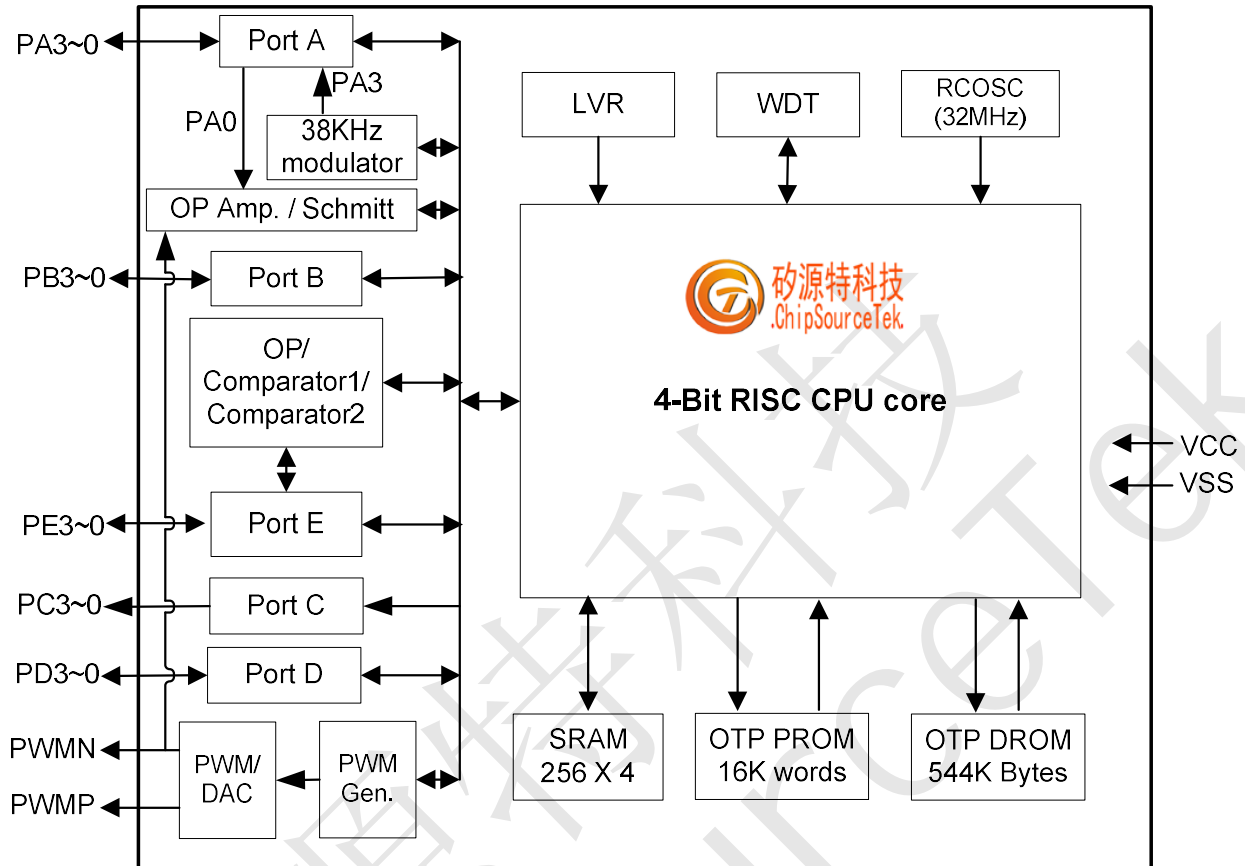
PA3~0
Port A
PA3
PA0
38KHz modulator
OP Amp. / Schmitt
PB3~0
Port B
OP/ Comparator1/ Comparator2
PE3~0
Port E
PC3~0
Port C
PD3~0
Port D
PWMN
PWMP
PWM/ DAC
PWM Gen.
LVR
WDT
RCOSC (32MHz)
矽源特科技
.ChipSourceTek
4-Bit RISC CPU core
VCC
VSS
SRAM 256 X 4
OTP PROM 16K words
OTP DROM 544K Bytes